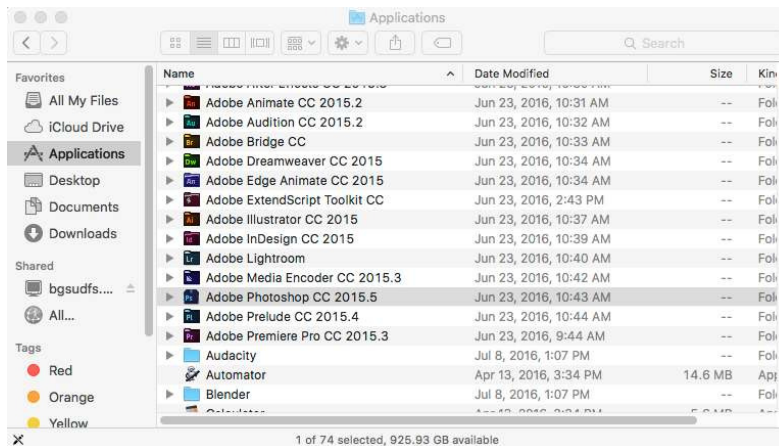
Applications

Q Search

Favorites
All My Files
iCloud Drive
Applications
Desktop
Documents
Downloads

Shared
bgsudfs...
All...

Tags
Red
Orange
Yellow

| Name | Date Modified | Size | Kin |
|---|---|---|---|
| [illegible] | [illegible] | | |
| Adobe Animate CC 2015.2 | Jun 23, 2016, 10:31 AM | -- | Fol |
| Adobe Audition CC 2015.2 | Jun 23, 2016, 10:32 AM | -- | Fol |
| Adobe Bridge CC | Jun 23, 2016, 10:33 AM | -- | Fol |
| Adobe Dreamweaver CC 2015 | Jun 23, 2016, 10:34 AM | -- | Fol |
| Adobe Edge Animate CC 2015 | Jun 23, 2016, 10:34 AM | -- | Fol |
| Adobe ExtendScript Toolkit CC | Jun 23, 2016, 2:43 PM | -- | Fol |
| Adobe Illustrator CC 2015 | Jun 23, 2016, 10:37 AM | -- | Fol |
| Adobe InDesign CC 2015 | Jun 23, 2016, 10:39 AM | -- | Fol |
| Adobe Lightroom | Jun 23, 2016, 10:40 AM | -- | Fol |
| Adobe Media Encoder CC 2015.3 | Jun 23, 2016, 10:42 AM | -- | Fol |
| Adobe Photoshop CC 2015.5 | Jun 23, 2016, 10:43 AM | -- | Fol |
| Adobe Prelude CC 2015.4 | Jun 23, 2016, 10:44 AM | -- | Fol |
| Adobe Premiere Pro CC 2015.3 | Jun 23, 2016, 9:44 AM | -- | Fol |
| Audacity | Jul 8, 2016, 1:07 PM | -- | Fol |
| Automator | Apr 13, 2016, 3:34 PM | 14.6 MB | App |
| Blender | Jul 8, 2016, 1:07 PM | -- | Fol |
| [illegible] | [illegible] | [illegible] | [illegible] |

1 of 74 selected, 925.93 GB available